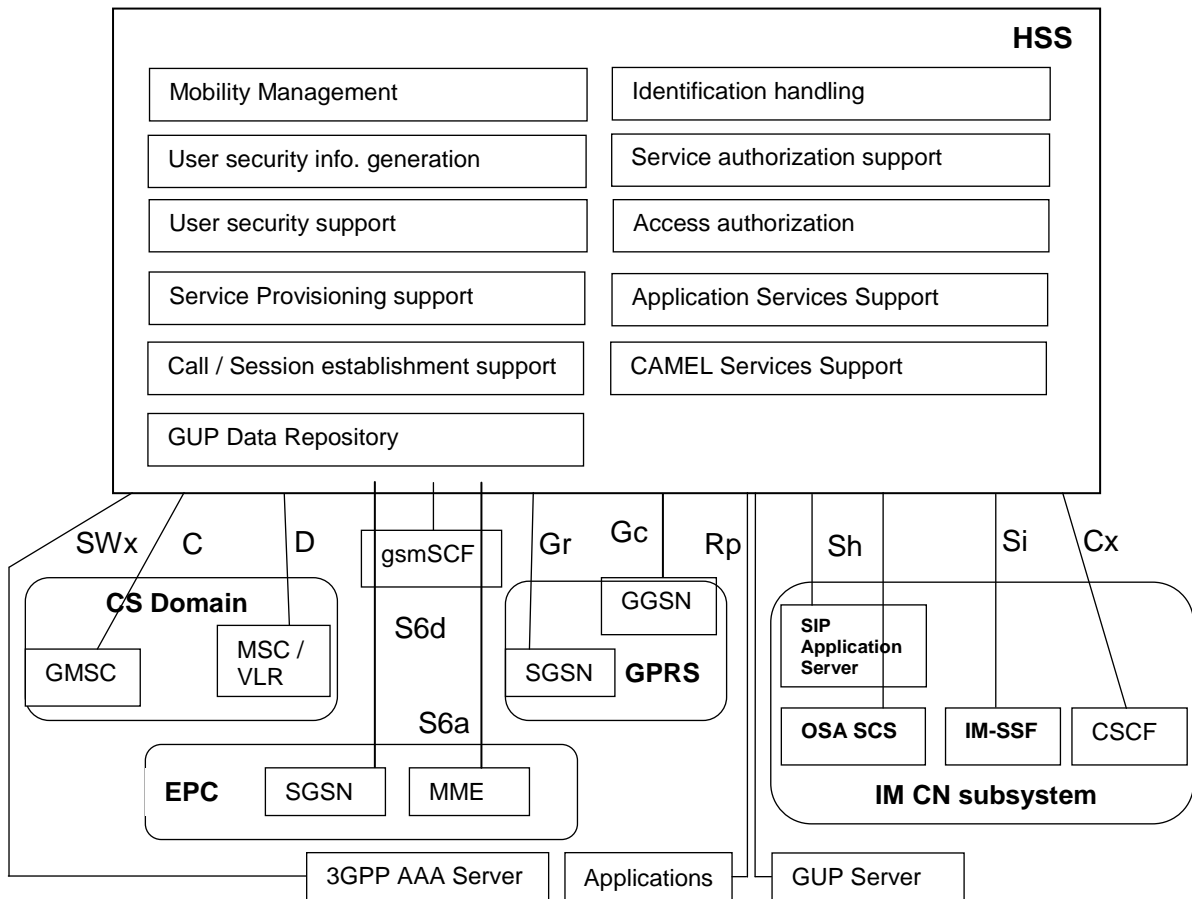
HSS

Mobility Management

Identification handling

User security info. generation

Service authorization support

User security support

Access authorization

Service Provisioning support

Application Services Support

Call / Session establishment support

CAMEL Services Support

GUP Data Repository

SWx

C

D

gsmSCF

Gr

Gc

Rp

Sh

Si

Cx

CS Domain

GMSC

MSC / VLR

S6d

GGSN

SGSN

GPRS

SIP Application Server

OSA SCS

IM-SSF

CSCF

S6a

EPC

SGSN

MME

IM CN subsystem

3GPP AAA Server

Applications

GUP Server